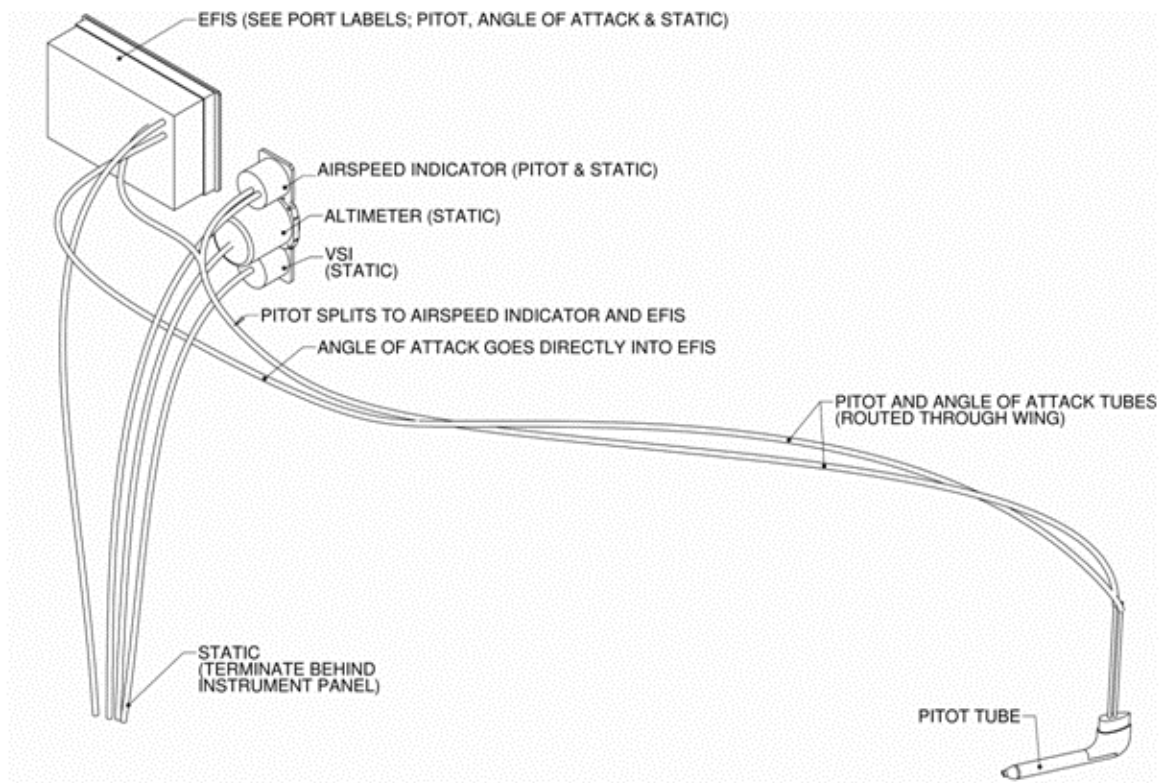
EFIS (SEE PORT LABELS; PITOT, ANGLE OF ATTACK & STATIC)

AIRSPEED INDICATOR (PITOT & STATIC)

ALTIMETER (STATIC)

VSI
(STATIC)

PITOT SPLITS TO AIRSPEED INDICATOR AND EFIS

ANGLE OF ATTACK GOES DIRECTLY INTO EFIS

PITOT AND ANGLE OF ATTACK TUBES
(ROUTED THROUGH WING)

STATIC
(TERMINATE BEHIND
INSTRUMENT PANEL)

PITOT TUBE